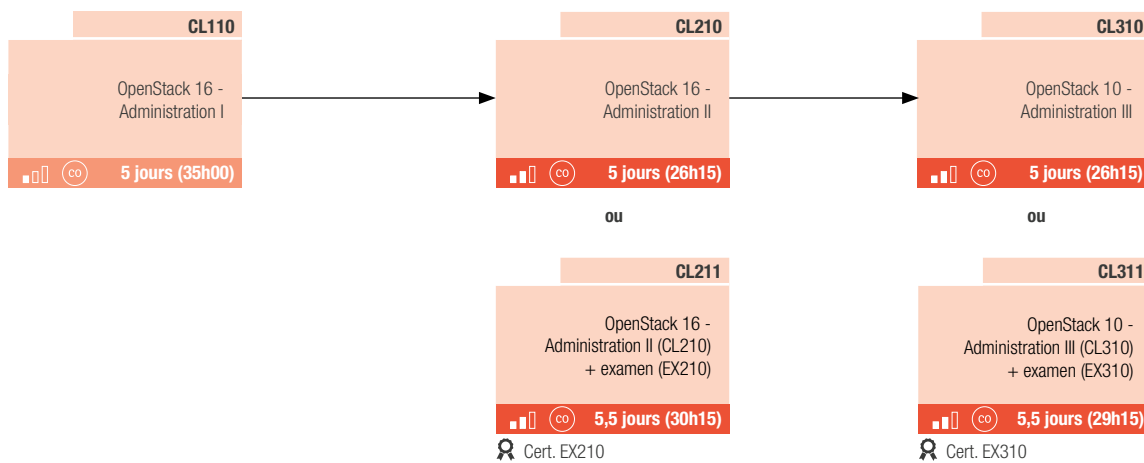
CL110

OpenStack 16 - Administration I

co 5 jours (35h00)

CL210

OpenStack 16 - Administration II

co 5 jours (26h15)

ou

CL211

OpenStack 16 - Administration II (CL210) + examen (EX210)

co 5,5 jours (30h15)

Cert. EX210

CL310

OpenStack 10 - Administration III

co 5 jours (26h15)

ou

CL311

OpenStack 10 - Administration III (CL310) + examen (EX310)

co 5,5 jours (29h15)

Cert. EX310